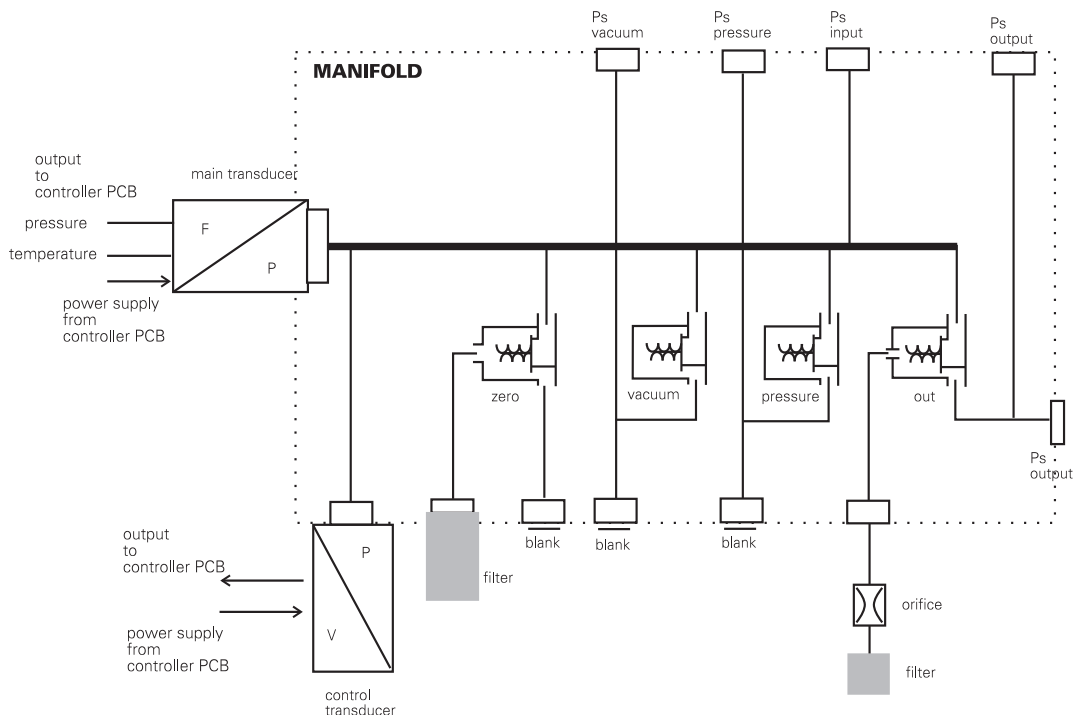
Ps vacuum

Ps pressure

Ps input

Ps output

MANIFOLD

output to controller PCB

main transducer

pressure

temperature

F

P

power supply from controller PCB

zero

vacuum

pressure

out

Ps output

blank

blank

blank

filter

output to controller PCB

P

V

power supply from controller PCB

control transducer

orifice

filter